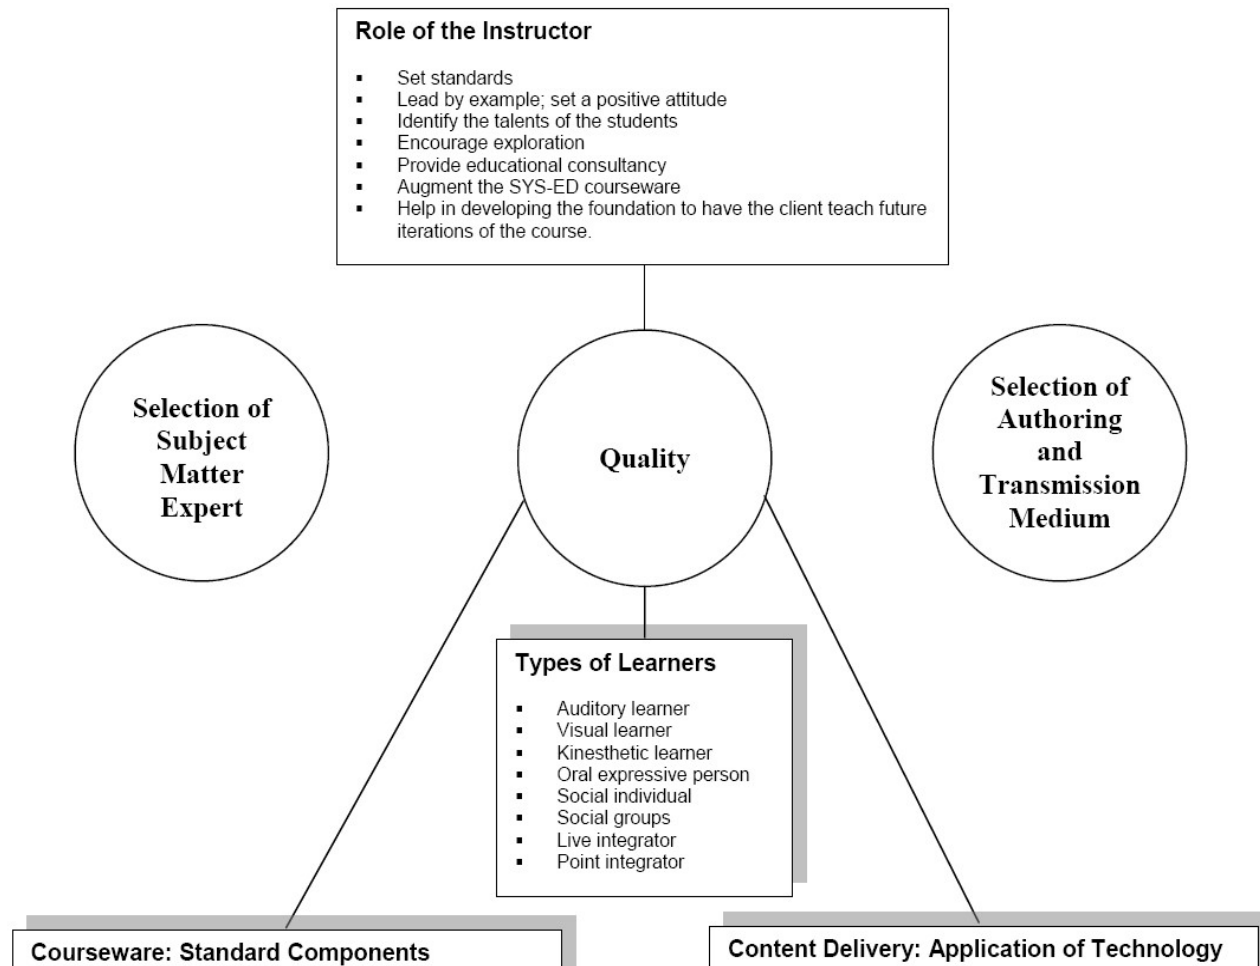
Role of the Instructor

- Set standards
- Lead by example; set a positive attitude
- Identify the talents of the students
- Encourage exploration
- Provide educational consultancy
- Augment the SYS-ED courseware
- Help in developing the foundation to have the client teach future iterations of the course.

Selection of Subject Matter Expert

Quality

Selection of Authoring and Transmission Medium

Types of Learners

- Auditory learner
- Visual learner
- Kinesthetic learner
- Oral expressive person
- Social individual
- Social groups
- Live integrator
- Point integrator

Courseware: Standard Components

Content Delivery: Application of Technology